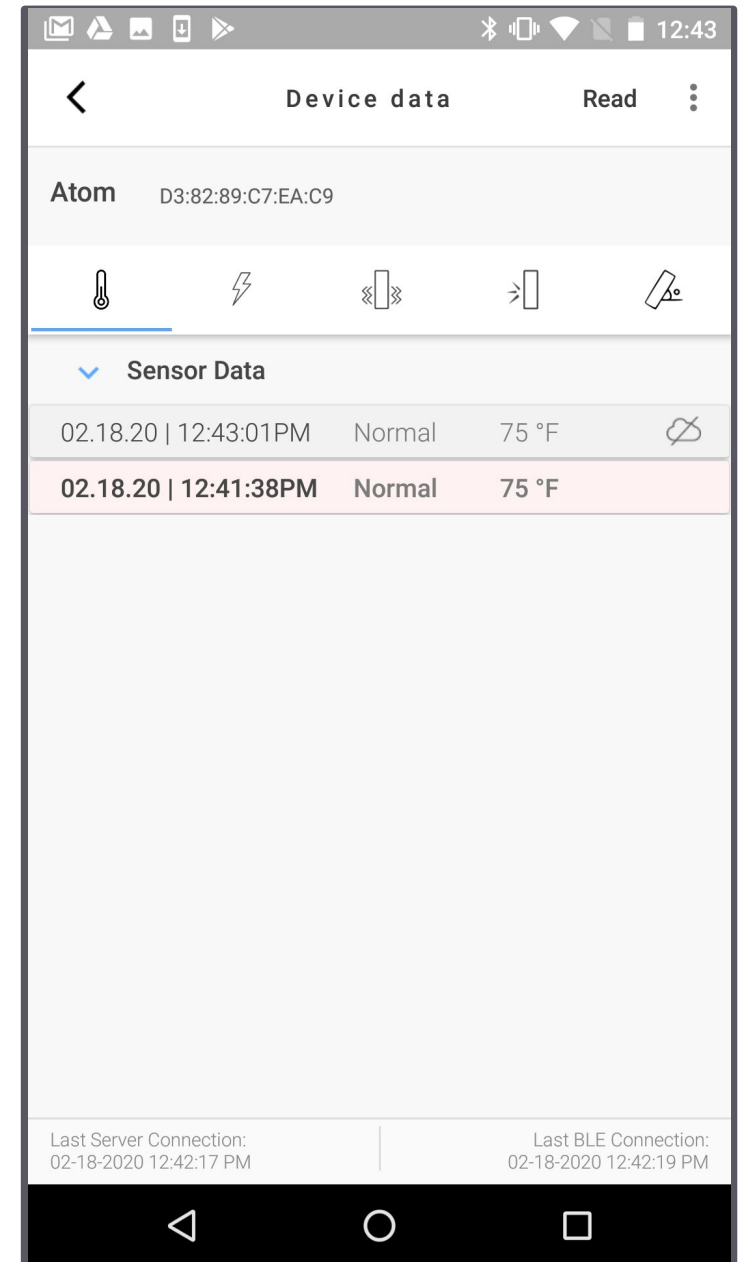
12:43

Device data

Read

Atom D3:82:89:C7:EA:C9

Sensor Data

| | | |
|---|---|---|
| 02.18.20 \| 12:43:01PM | Normal | 75 °F |
| 02.18.20 \| 12:41:38PM | Normal | 75 °F |

Last Server Connection:
02-18-2020 12:42:17 PM

Last BLE Connection:
02-18-2020 12:42:19 PM